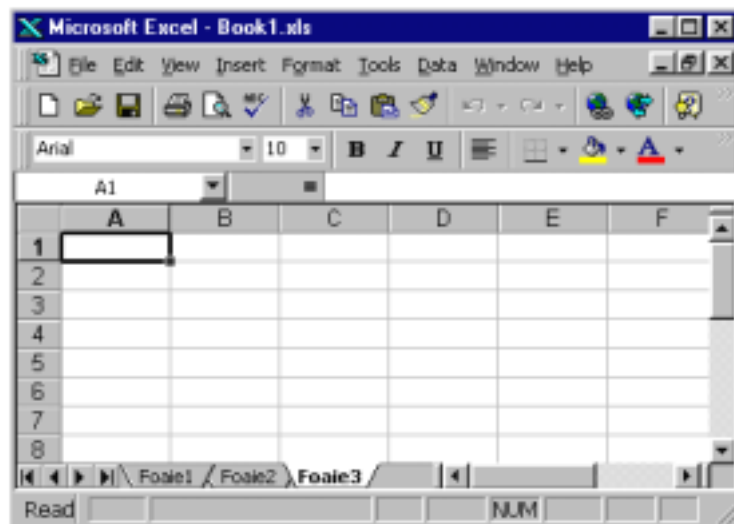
Microsoft Excel - Book1.xls

File Edit View Insert Format Tools Data Window Help

Arial 10 B I U

A1

| | A | B | C | D | E | F |
|---|---|---|---|---|---|---|
| 1 | | | | | | |
| 2 | | | | | | |
| 3 | | | | | | |
| 4 | | | | | | |
| 5 | | | | | | |
| 6 | | | | | | |
| 7 | | | | | | |
| 8 | | | | | | |

Foaie1 Foaie2 Foaie3

Read NUM